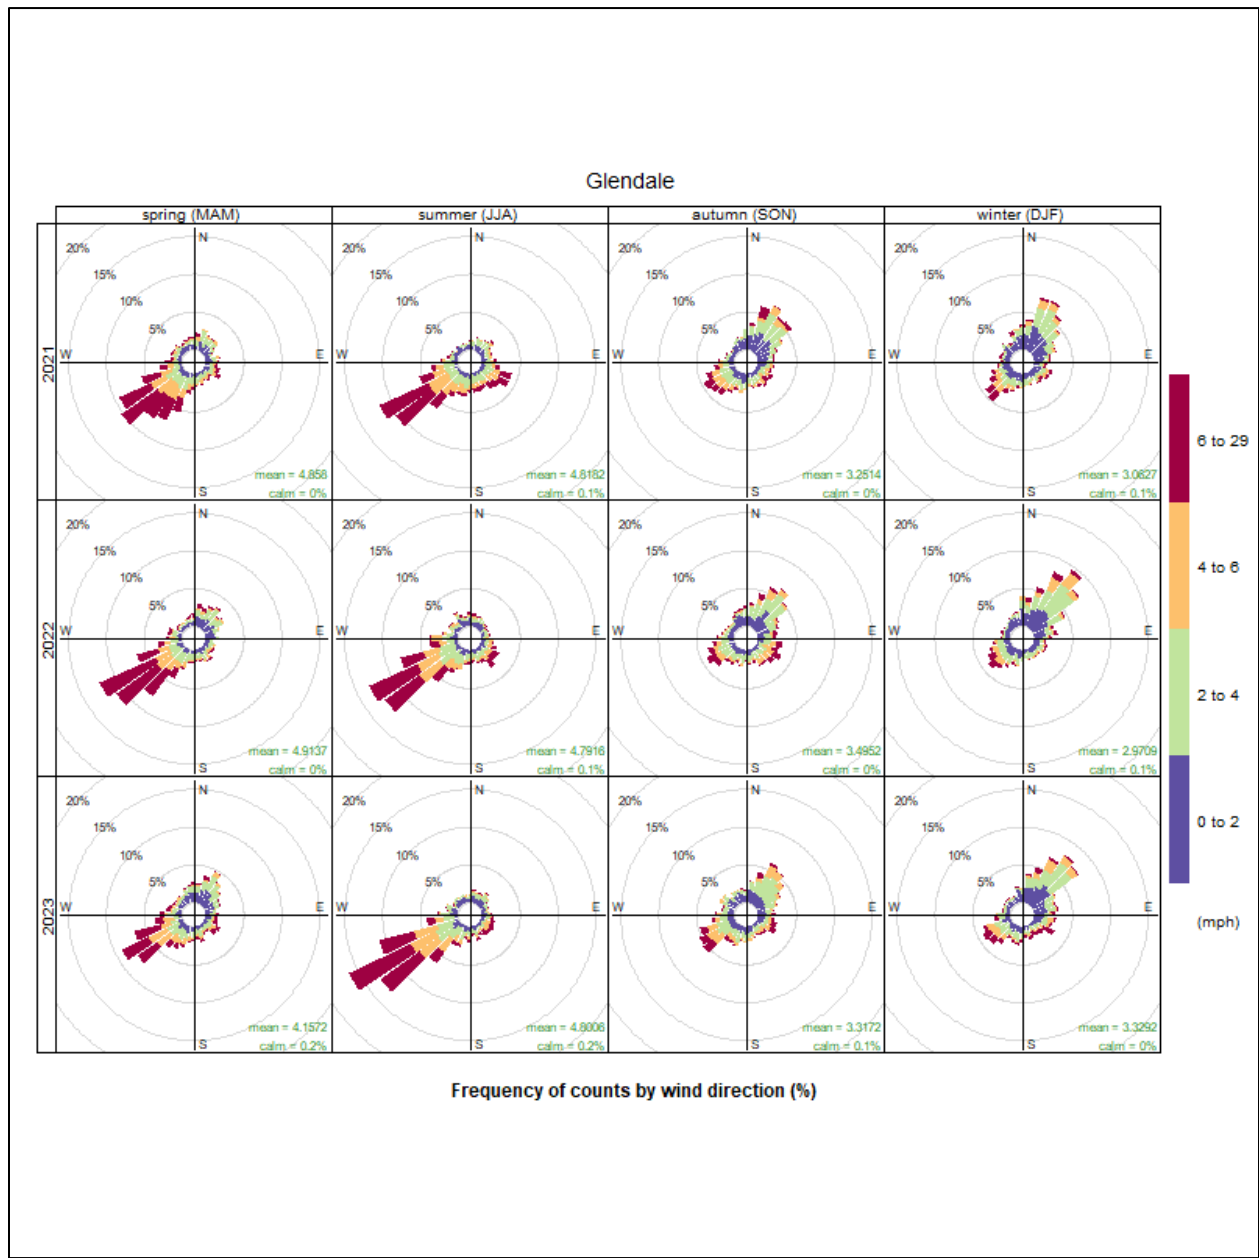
Glendale

spring (MAM)
summer (JJA)
autumn (SON)
winter (DJF)

2021

20%
15%
10%
5%
N
W
E
S
mean = 4.858
calm = 0%

20%
15%
10%
5%
N
W
E
S
mean = 4.8182
calm = 0.1%

20%
15%
10%
5%
N
W
E
S
mean = 3.2514
calm = 0%

20%
15%
10%
5%
N
W
E
S
mean = 3.0627
calm = 0.1%

2022

20%
15%
10%
5%
N
W
E
S
mean = 4.9137
calm = 0%

20%
15%
10%
5%
N
W
E
S
mean = 4.7916
calm = 0.1%

20%
15%
10%
5%
N
W
E
S
mean = 3.4952
calm = 0%

20%
15%
10%
5%
N
W
E
S
mean = 2.9709
calm = 0.1%

2023

20%
15%
10%
5%
N
W
E
S
mean = 4.1572
calm = 0.2%

20%
15%
10%
5%
N
W
E
S
mean = 4.8006
calm = 0.2%

20%
15%
10%
5%
N
W
E
S
mean = 3.3172
calm = 0.1%

20%
15%
10%
5%
N
W
E
S
mean = 3.3292
calm = 0%

6 to 29
4 to 6
2 to 4
0 to 2
(mph)

Frequency of counts by wind direction (%)